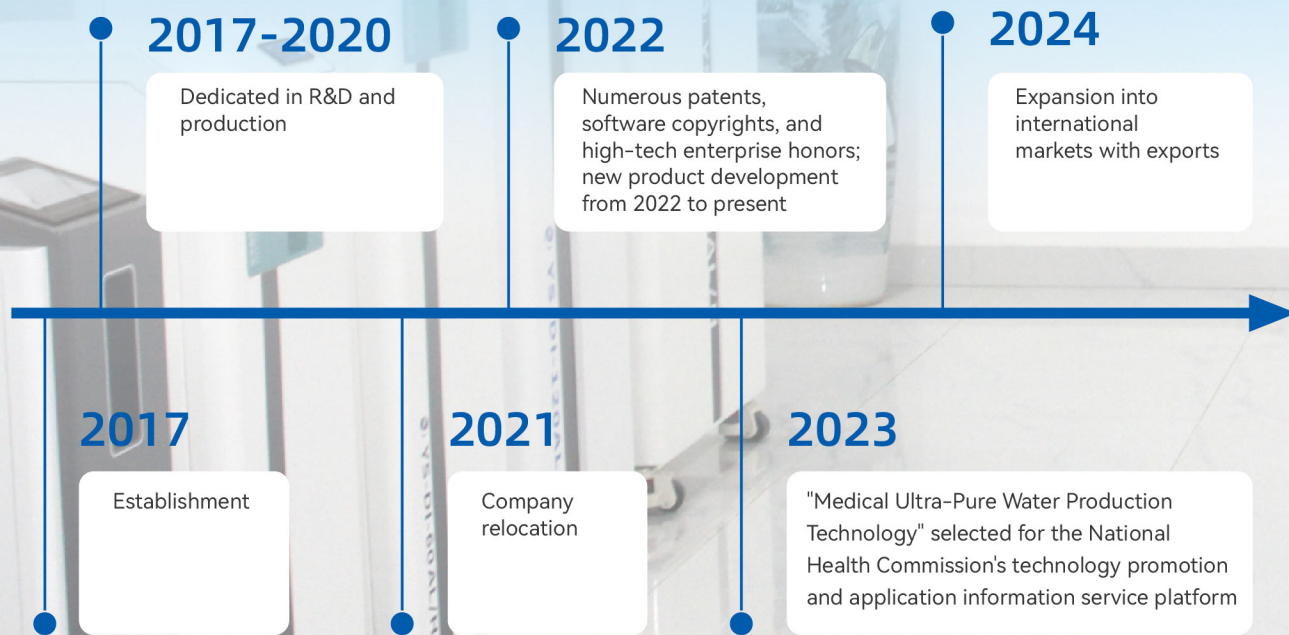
2017-2020

Dedicated in R&D and production

2022

Numerous patents, software copyrights, and high-tech enterprise honors; new product development from 2022 to present

2024

Expansion into international markets with exports

2017

Establishment

2021

Company relocation

2023

"Medical Ultra-Pure Water Production Technology" selected for the National Health Commission's technology promotion and application information service platform